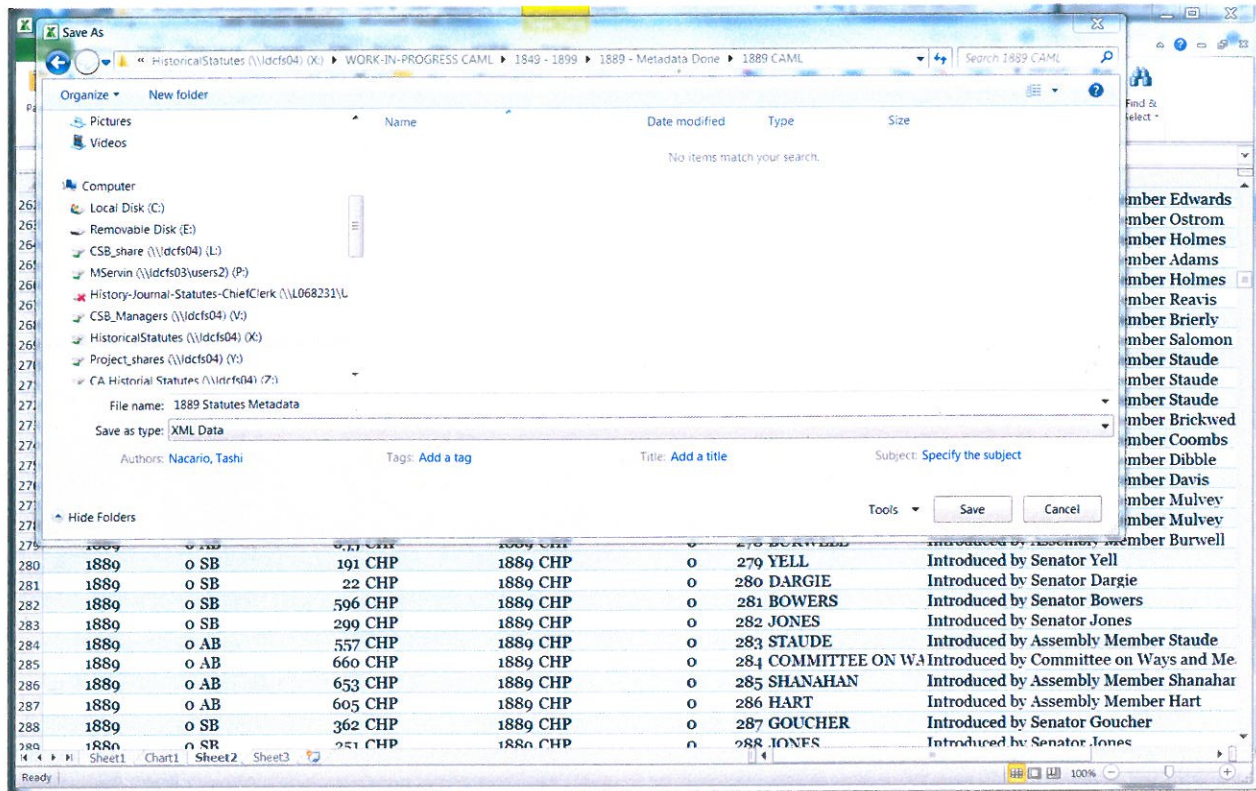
Save As

« HistoricalStatutes (\\ldcfs04) (X:) ▸ WORK-IN-PROGRESS CAML ▸ 1849 - 1899 ▸ 1889 - Metadata Done ▸ 1889 CAML

Search 1889 CAML

Organize ▾ New folder

Pictures
Videos
Computer
Local Disk (C:)
Removable Disk (E:)
CSB_share (\\ldcfs04) (L:)
MServin (\\ldcfs03\users2) (P:)
History-Journal-Statutes-ChiefClerk (\\L068231\L
CSB_Managers (\\ldcfs04) (V:)
HistoricalStatutes (\\ldcfs04) (X:)
Project_shares (\\ldcfs04) (Y:)
CA Historial Statutes (\\ldcfs04) (Z:)

Name Date modified Type Size

No items match your search.

File name: 1889 Statutes Metadata
Save as type: XML Data

Authors: Nacario, Tashi Tags: Add a tag Title: Add a title Subject: Specify the subject

Hide Folders Tools ▾ Save Cancel

Find & Select

mber Edwards
mber Ostrom
mber Holmes
mber Adams
mber Holmes
mber Reavis
mber Brierly
mber Salomon
mber Staude
mber Staude
mber Staude
mber Brickwed
mber Coombs
mber Dibble
mber Davis
mber Mulvey
mber Mulvey

| 279 | 1889 | 0 AB | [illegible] CHP | 1889 CHP | 0 | 278 BURWELL | Introduced by Assembly Member Burwell |
|---|---|---|---|---|---|---|---|
| 280 | 1889 | 0 SB | 191 CHP | 1889 CHP | 0 | 279 YELL | Introduced by Senator Yell |
| 281 | 1889 | 0 SB | 22 CHP | 1889 CHP | 0 | 280 DARGIE | Introduced by Senator Dargie |
| 282 | 1889 | 0 SB | 596 CHP | 1889 CHP | 0 | 281 BOWERS | Introduced by Senator Bowers |
| 283 | 1889 | 0 SB | 299 CHP | 1889 CHP | 0 | 282 JONES | Introduced by Senator Jones |
| 284 | 1889 | 0 AB | 557 CHP | 1889 CHP | 0 | 283 STAUDE | Introduced by Assembly Member Staude |
| 285 | 1889 | 0 AB | 660 CHP | 1889 CHP | 0 | 284 COMMITTEE ON WA | Introduced by Committee on Ways and Me |
| 286 | 1889 | 0 AB | 653 CHP | 1889 CHP | 0 | 285 SHANAHAN | Introduced by Assembly Member Shanahar |
| 287 | 1889 | 0 AB | 605 CHP | 1889 CHP | 0 | 286 HART | Introduced by Assembly Member Hart |
| 288 | 1889 | 0 SB | 362 CHP | 1889 CHP | 0 | 287 GOUCHER | Introduced by Senator Goucher |
| 289 | 1889 | 0 SB | 251 CHP | 1889 CHP | 0 | 288 JONES | Introduced by Senator Jones |

Sheet1 Chart1 Sheet2 Sheet3
Ready 100%